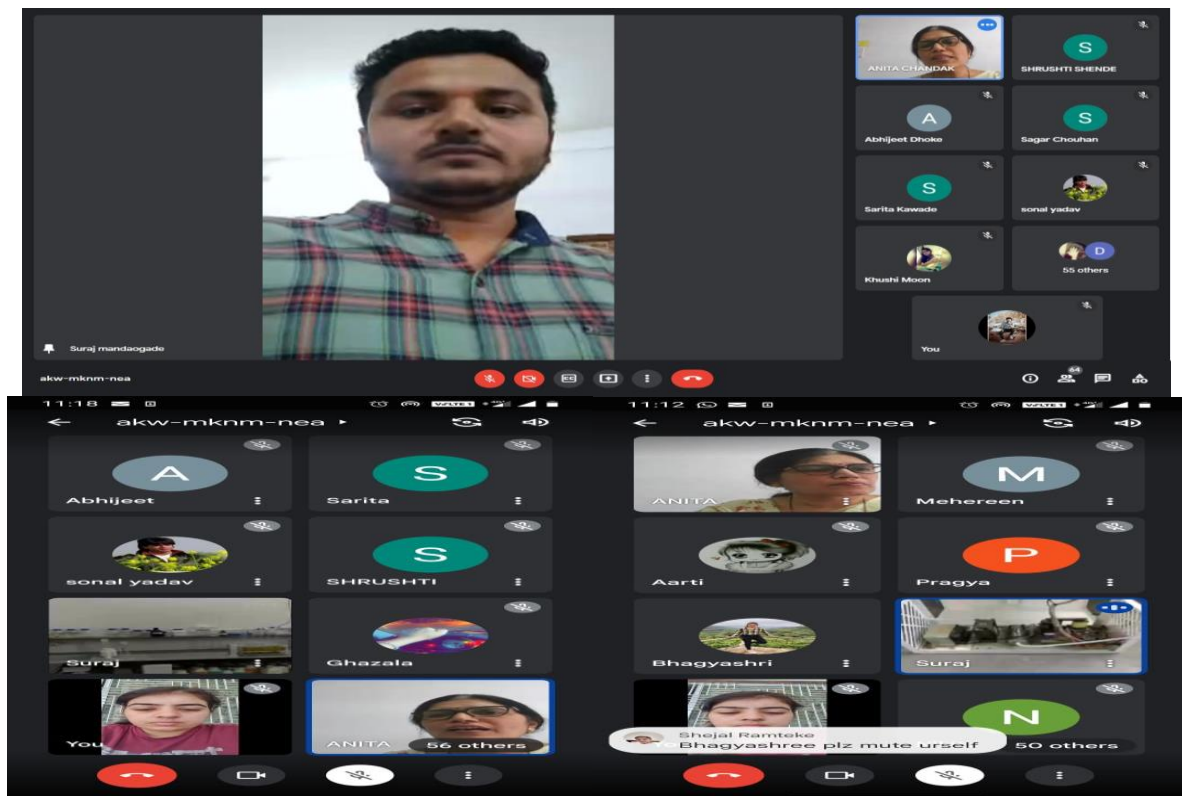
ANITA CHANDAK
S
SHRUSHTI SHENDE
A
Abhijeet Dhoke
S
Sagar Chouhan
S
Sarita Kawade
sonal yadav
Khushi Moon
D
55 others
You
Suraj mandaogade
akw-mknm-nea
64

11:18
akw-mknm-nea
A
Abhijeet
S
Sarita
sonal yadav
S
SHRUSHTI
Suraj
Ghazala
You
ANITA
56 others

11:12
akw-mknm-nea
ANITA
M
Mehereen
Aarti
P
Pragya
Bhagyashri
Suraj
N
Shejal Ramteke
Bhagyashree plz mute urself
50 others